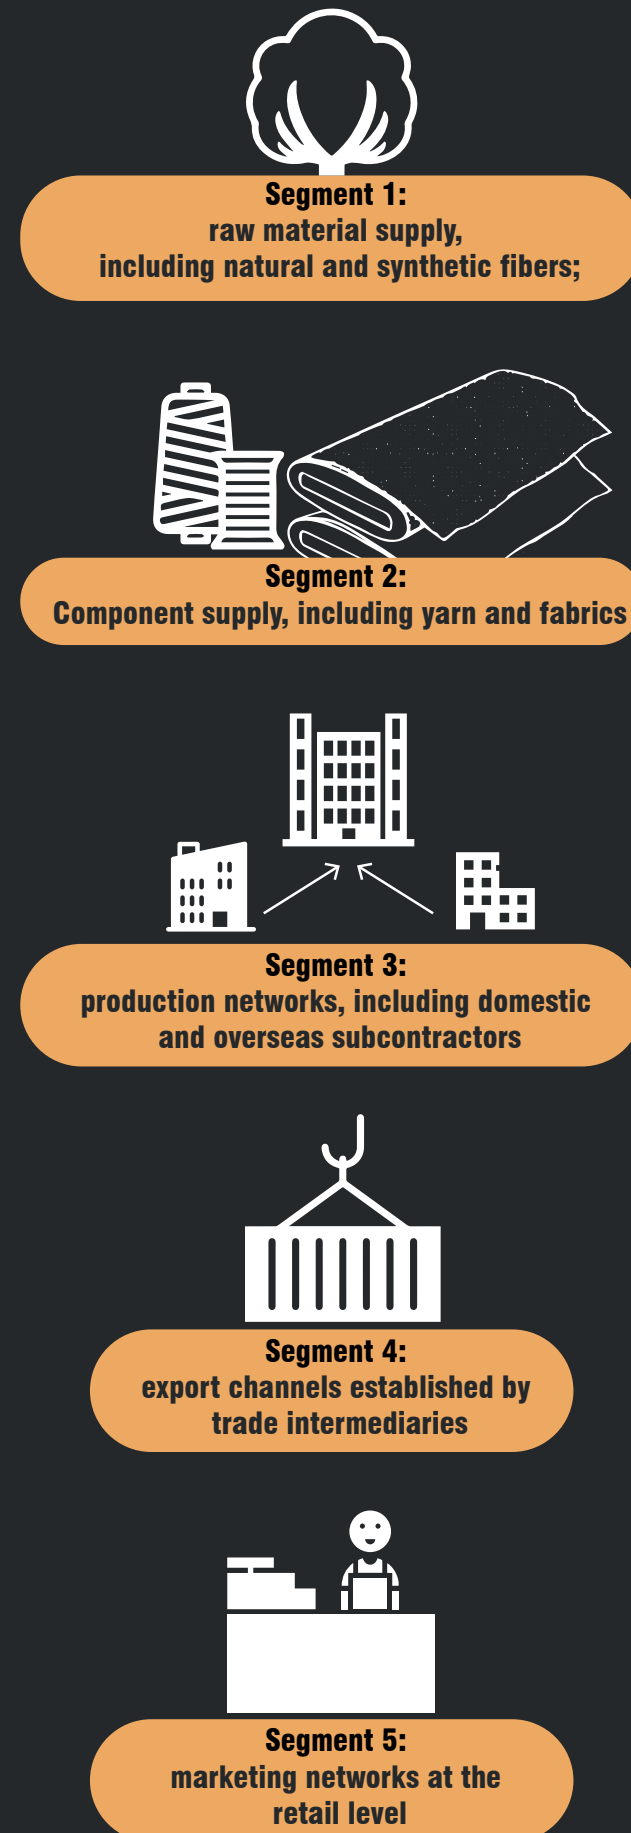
Segment 1:
raw material supply, including natural and synthetic fibers;

Segment 2:
Component supply, including yarn and fabrics

Segment 3:
production networks, including domestic and overseas subcontractors

Segment 4:
export channels established by trade intermediaries

Segment 5:
marketing networks at the retail level